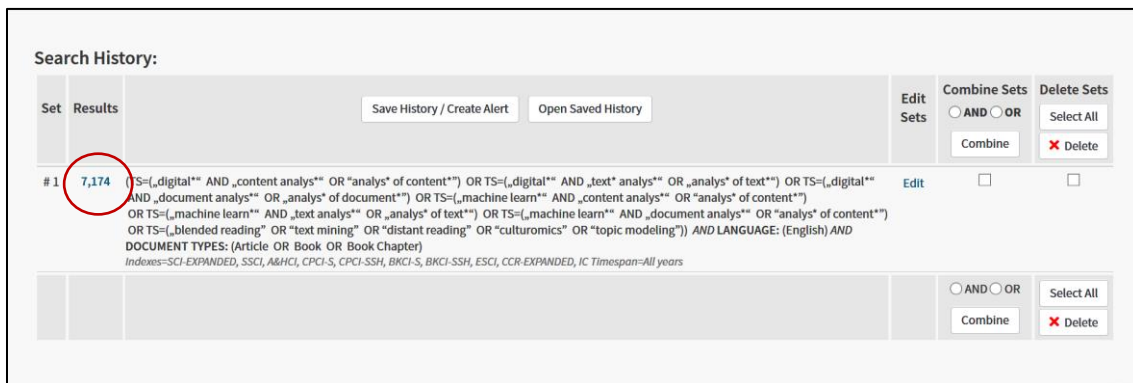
Search History:

| Set | Results | Save History / Create Alert Open Saved History | Edit Sets | Combine Sets ○ AND ○ OR Combine | Delete Sets Select All ✖ Delete |
|---|---|---|---|---|---|
| # 1 | 7,174 | (TS=(„digital*“ AND „content analys*“ OR “analys* of content*”) OR TS=(„digital*“ AND „text* analys*“ OR „analys* of text*“) OR TS=(„digital*“ AND „document analys*“ OR „analys* of document*“) OR TS=(„machine learn*“ AND „content analys*“ OR “analys* of content*”) OR TS=(„machine learn*“ AND „text analys*“ OR „analys* of text*“) OR TS=(„machine learn*“ AND „document analys*“ OR “analys* of content*”) OR TS=(„blended reading” OR “text mining” OR “distant reading” OR “culturomics” OR “topic modeling”)) AND LANGUAGE: (English) AND DOCUMENT TYPES: (Article OR Book OR Book Chapter) Indexes=SCI-EXPANDED, SSCI, A&HCI, CPCI-S, CPCI-SSH, BKCI-S, BKCI-SSH, ESCI, CCR-EXPANDED, IC Timespan=All years | Edit | ☐ | ☐ |
| | | | | ○ AND ○ OR Combine | Select All ✖ Delete |